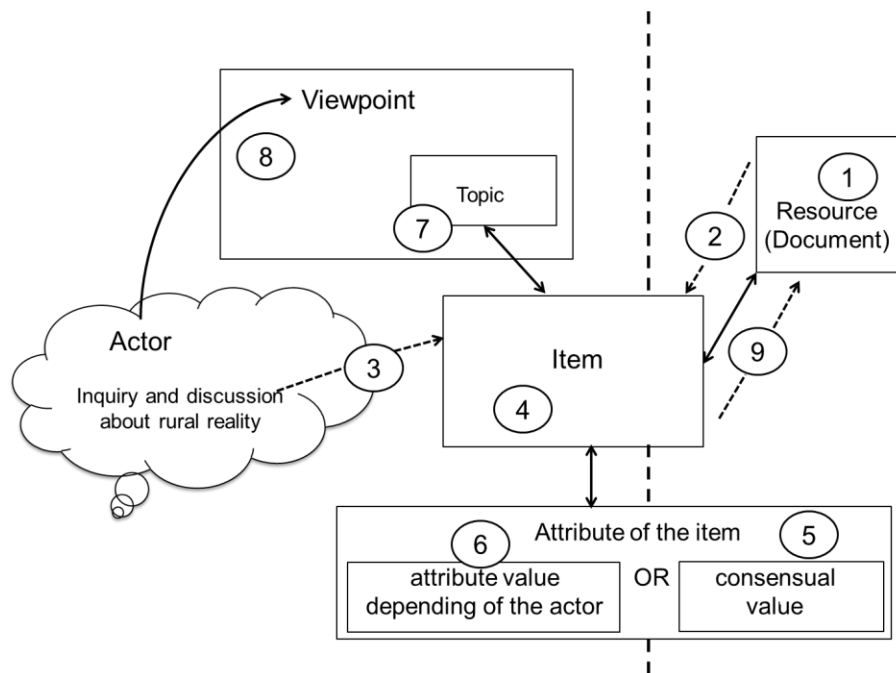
Viewpoint

8

Topic

7

1

Resource (Document)

2

Actor

Inquiry and discussion about rural reality

3

Item

4

9

Attribute of the item

6

5

attribute value depending of the actor

OR

consensual value